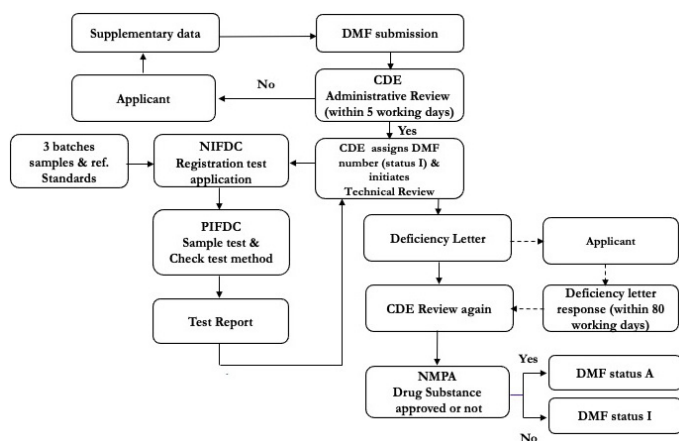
Supplementary data

DMF submission

Applicant

No

CDE
Administrative Review
(within 5 working days)

Yes

3 batches samples & ref. Standards

NIFDC
Registration test application

CDE assigns DMF number (status I) & initiates Technical Review

PIFDC
Sample test & Check test method

Deficiency Letter

Applicant

Test Report

CDE Review again

Deficiency letter response (within 80 working days)

NMPA
Drug Substance approved or not

Yes

DMF status A

DMF status I

No